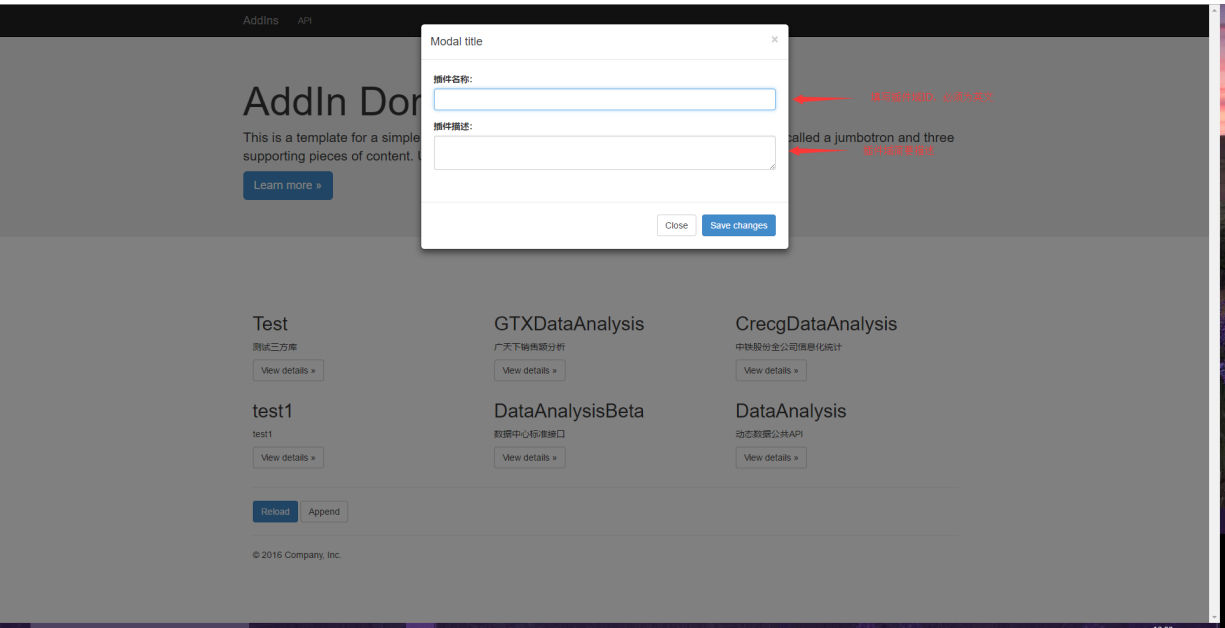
AddIns API

AddIn Dor

This is a template for a simple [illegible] called a jumbotron and three supporting pieces of content. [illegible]

Learn more »

Modal title

×

插件名称:

插件描述:

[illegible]

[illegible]

Close Save changes

Test
测试三方库
View details »

GTXDataAnalysis
广天下销售额分析
View details »

CrecgDataAnalysis
中铁股份全公司信息化统计
View details »

test1
test1
View details »

DataAnalysisBeta
数据中心标准接口
View details »

DataAnalysis
动态数据公共API
View details »

Reload Append

© 2016 Company, Inc.